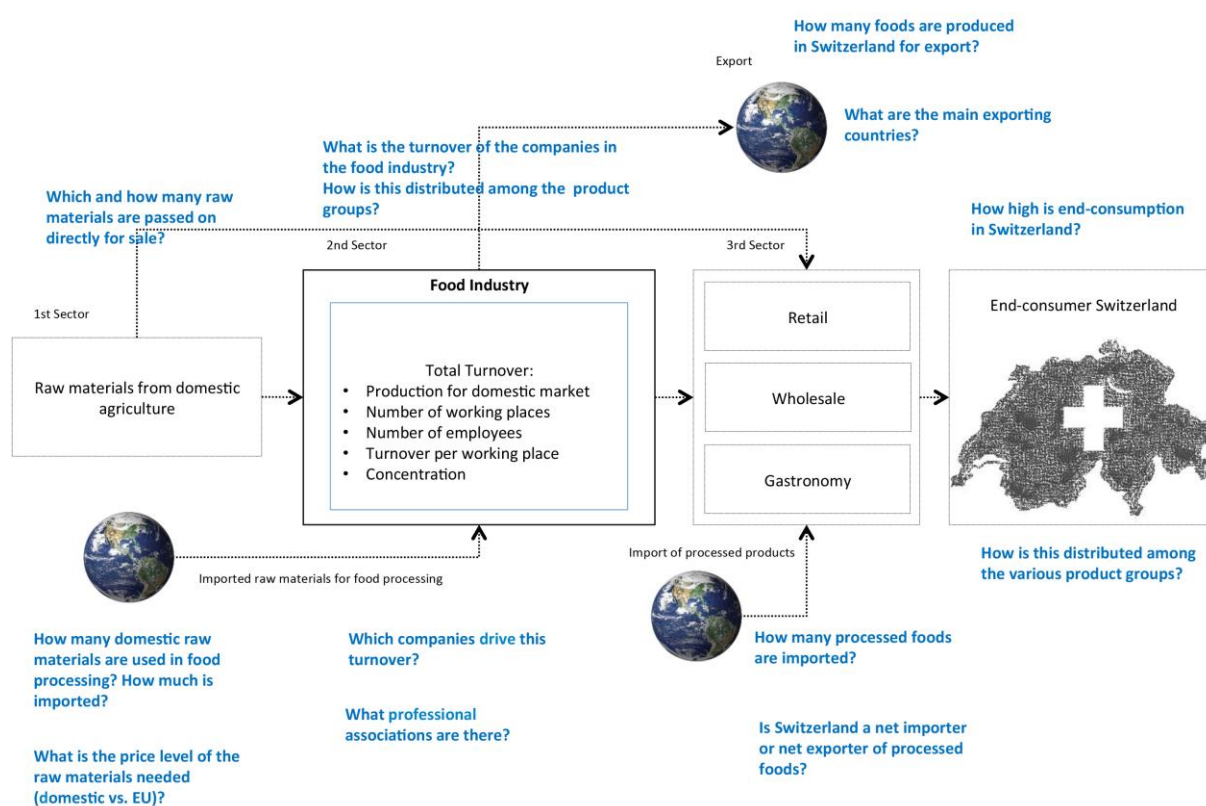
How many foods are produced in Switzerland for export?

Export

What are the main exporting countries?

What is the turnover of the companies in the food industry?
How is this distributed among the  product groups?

Which and how many raw materials are passed on directly for sale?

How high is end-consumption in Switzerland?

2nd Sector

3rd Sector

1st Sector

Food Industry

Retail

End-consumer Switzerland

Raw materials from domestic agriculture

Total Turnover:
• Production for domestic market
• Number of working places
• Number of employees
• Turnover per working place
• Concentration

Wholesale

Gastronomy

Import of processed products

Imported raw materials for food processing

How is this distributed among the various product groups?

How many domestic raw materials are used in food processing? How much is imported?

Which companies drive this turnover?

How many processed foods are imported?

What professional associations are there?

Is Switzerland a net importer or net exporter of processed foods?

What is the price level of the raw materials needed (domestic vs. EU)?